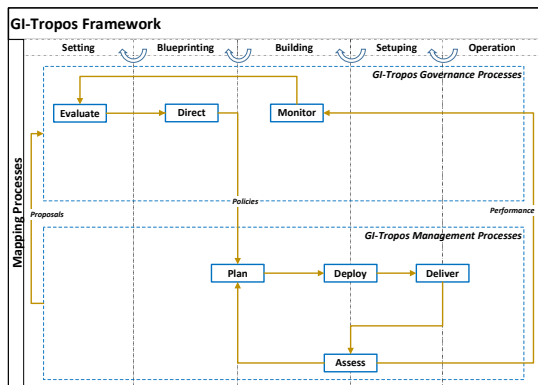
GI-Tropos Framework

Setting
Blueprinting
Building
Setuping
Operation

Mapping Processes

GI-Tropos Governance Processes

Evaluate
Direct
Monitor

Proposals
Policies
Performance

GI-Tropos Management Processes

Plan
Deploy
Deliver
Assess